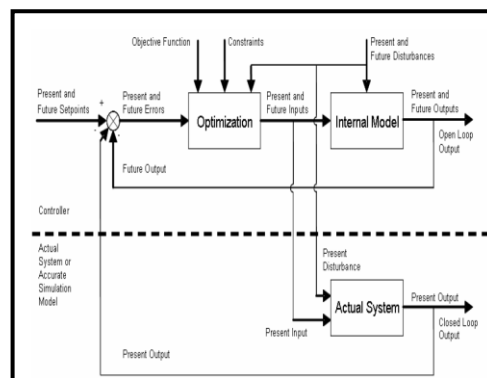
Objective Function

Constraints

Present and Future Disturbances

Present and Future Setpoints

+

-

-

Present and Future Errors

Optimization

Present and Future Inputs

Internal Model

Present and Future Outputs

Open Loop Output

Future Output

Controller

Actual System or Accurate Simulation Model

Present Disturbance

Actual System

Present Output

Closed Loop Output

Present Input

Present Output